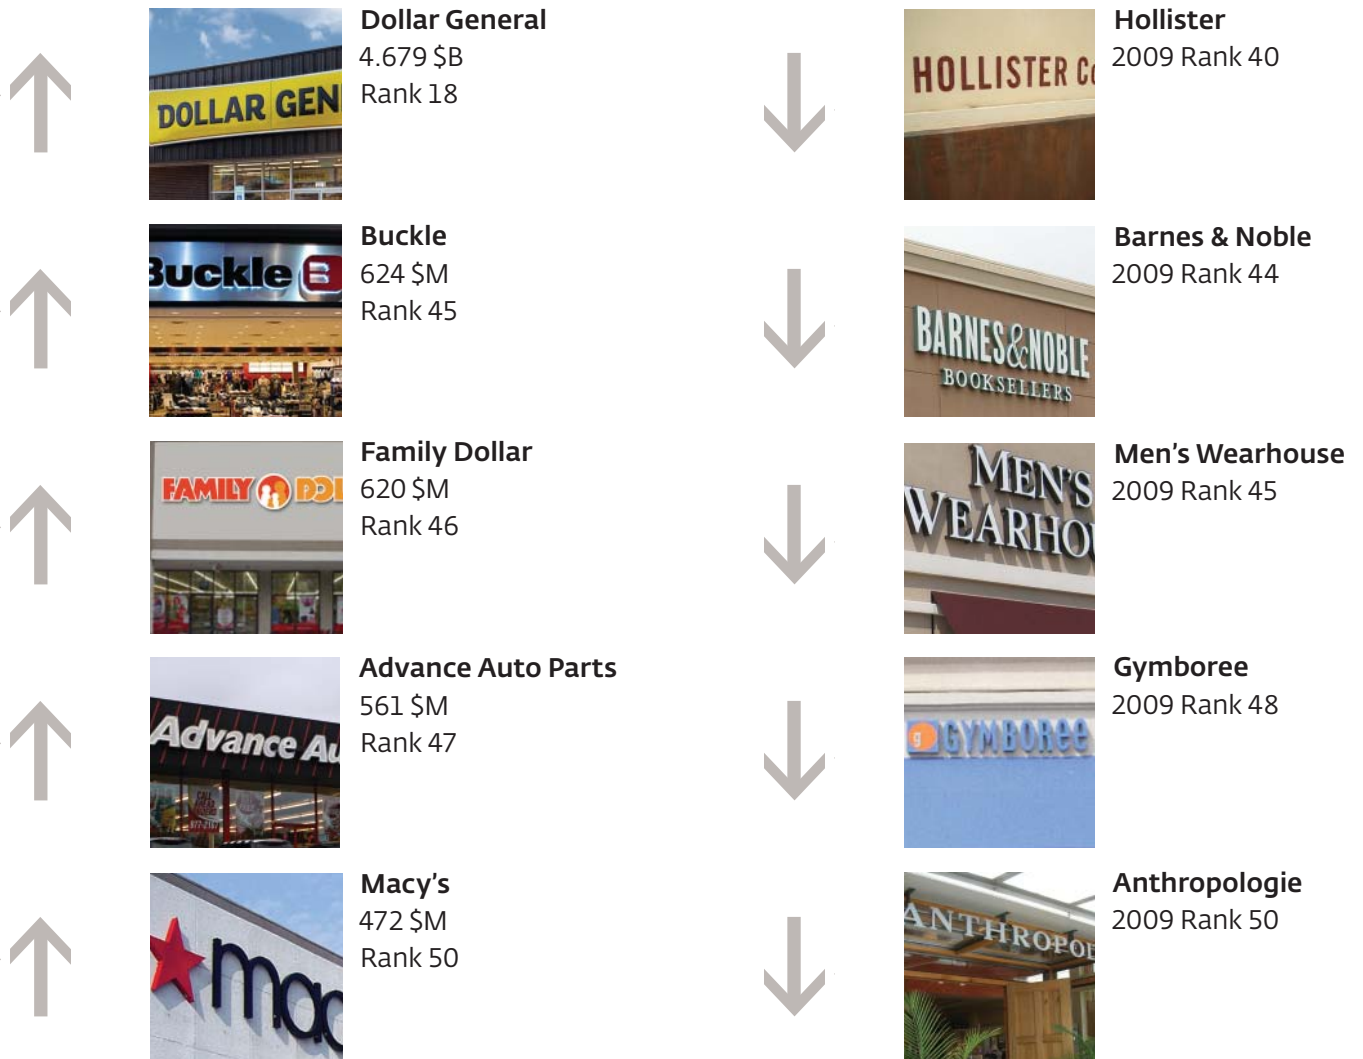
DOLLAR GEN

Dollar General
4.679 $B
Rank 18

HOLLISTER Co

Hollister
2009 Rank 40

Buckle

Buckle
624 $M
Rank 45

BARNES&NOBLE BOOKSELLERS

Barnes & Noble
2009 Rank 44

FAMILY DOL

Family Dollar
620 $M
Rank 46

MEN'S WEARHOU

Men's Wearhouse
2009 Rank 45

Advance Au

Advance Auto Parts
561 $M
Rank 47

GYMBOREE

Gymboree
2009 Rank 48

mac

Macy's
472 $M
Rank 50

ANTHROPOL

Anthropologie
2009 Rank 50